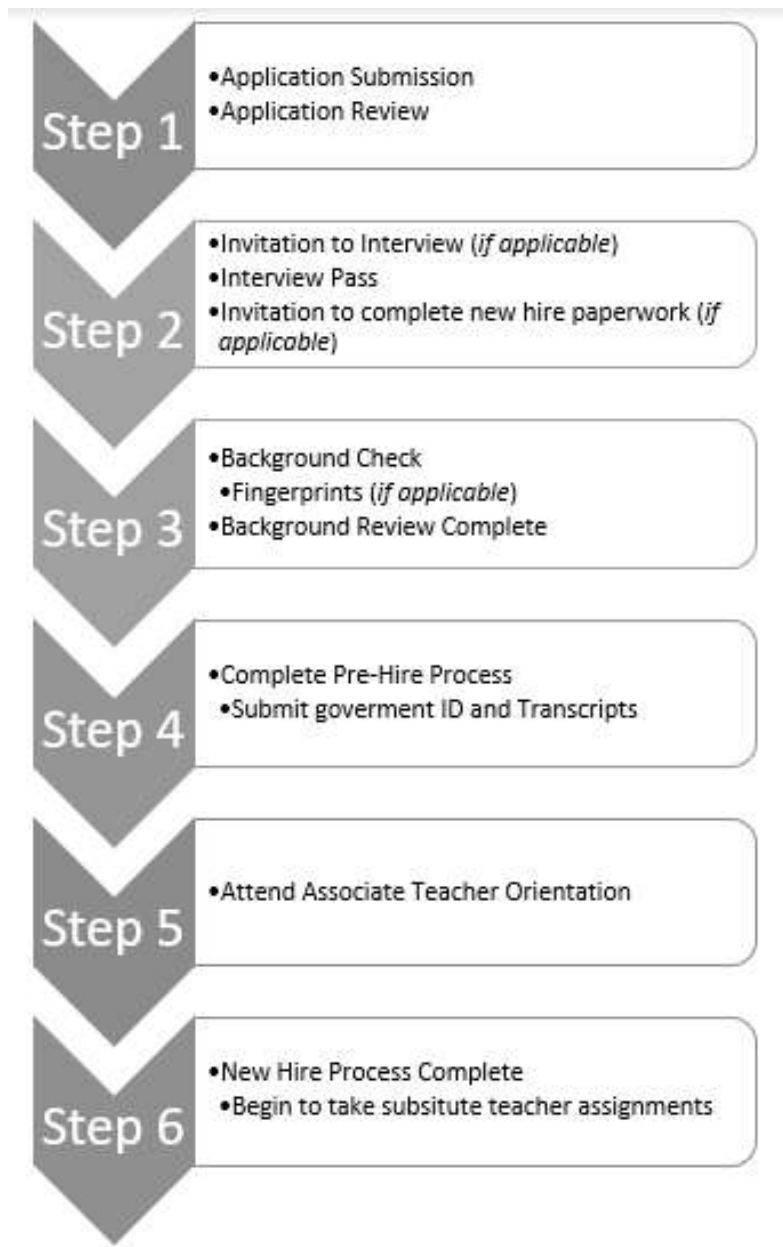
Step 1

•Application Submission
•Application Review

Step 2

•Invitation to Interview (*if applicable*)
•Interview Pass
•Invitation to complete new hire paperwork (*if applicable*)

Step 3

•Background Check
•Fingerprints (*if applicable*)
•Background Review Complete

Step 4

•Complete Pre-Hire Process
•Submit goverment ID and Transcripts

Step 5

•Attend Associate Teacher Orientation

Step 6

•New Hire Process Complete
•Begin to take subsitute teacher assignments